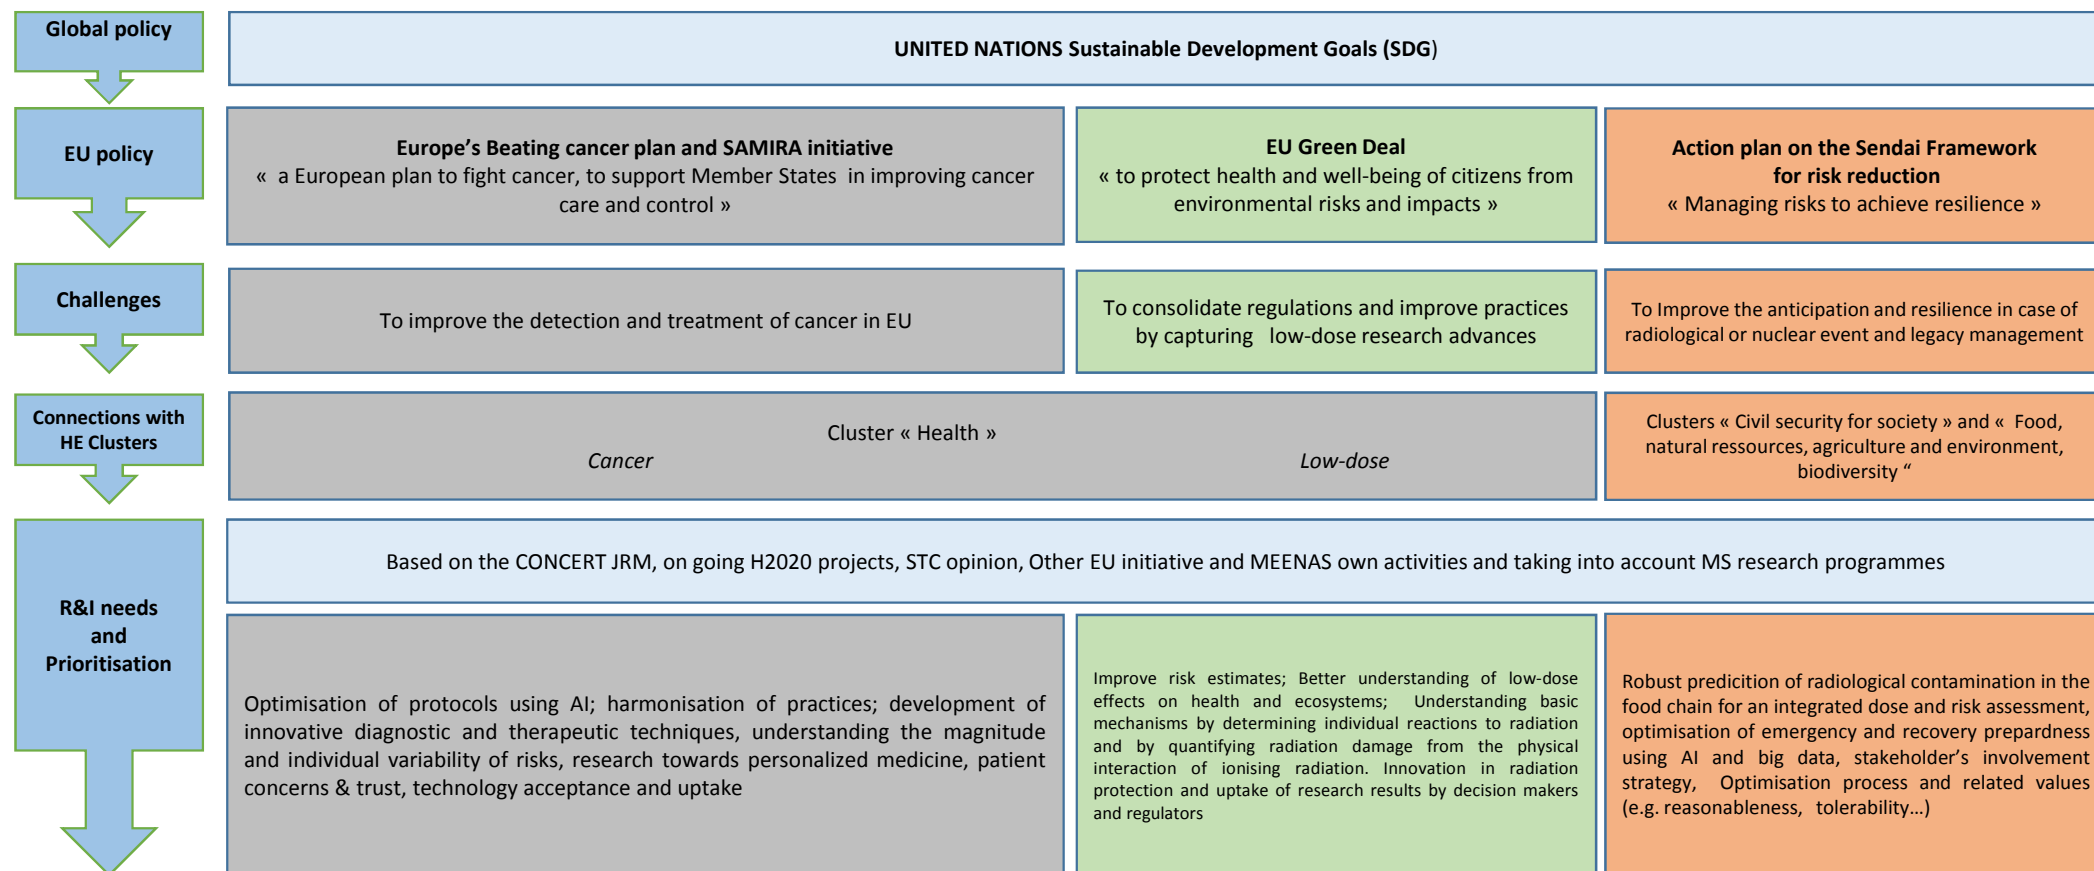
Global policy

UNITED NATIONS Sustainable Development Goals (SDG)

EU policy

Europe's Beating cancer plan and SAMIRA initiative
« a European plan to fight cancer, to support Member States in improving cancer care and control »

EU Green Deal
« to protect health and well-being of citizens from environmental risks and impacts »

Action plan on the Sendai Framework for risk reduction
« Managing risks to achieve resilience »

Challenges

To improve the detection and treatment of cancer in EU

To consolidate regulations and improve practices by capturing low-dose research advances

To Improve the anticipation and resilience in case of radiological or nuclear event and legacy management

Connections with HE Clusters

Cluster « Health »
Cancer
Low-dose

Clusters « Civil security for society » and « Food, natural ressources, agriculture and environment, biodiversity "

R&I needs and Prioritisation

Based on the CONCERT JRM, on going H2020 projects, STC opinion, Other EU initiative and MEENAS own activities and taking into account MS research programmes

Optimisation of protocols using AI; harmonisation of practices; development of innovative diagnostic and therapeutic techniques, understanding the magnitude and individual variability of risks, research towards personalized medicine, patient concerns & trust, technology acceptance and uptake

Improve risk estimates; Better understanding of low-dose effects on health and ecosystems; Understanding basic mechanisms by determining individual reactions to radiation and by quantifying radiation damage from the physical interaction of ionising radiation. Innovation in radiation protection and uptake of research results by decision makers and regulators

Robust predicition of radiological contamination in the food chain for an integrated dose and risk assessment, optimisation of emergency and recovery prepardness using AI and big data, stakeholder's involvement strategy, Optimisation process and related values (e.g. reasonableness, tolerability...)